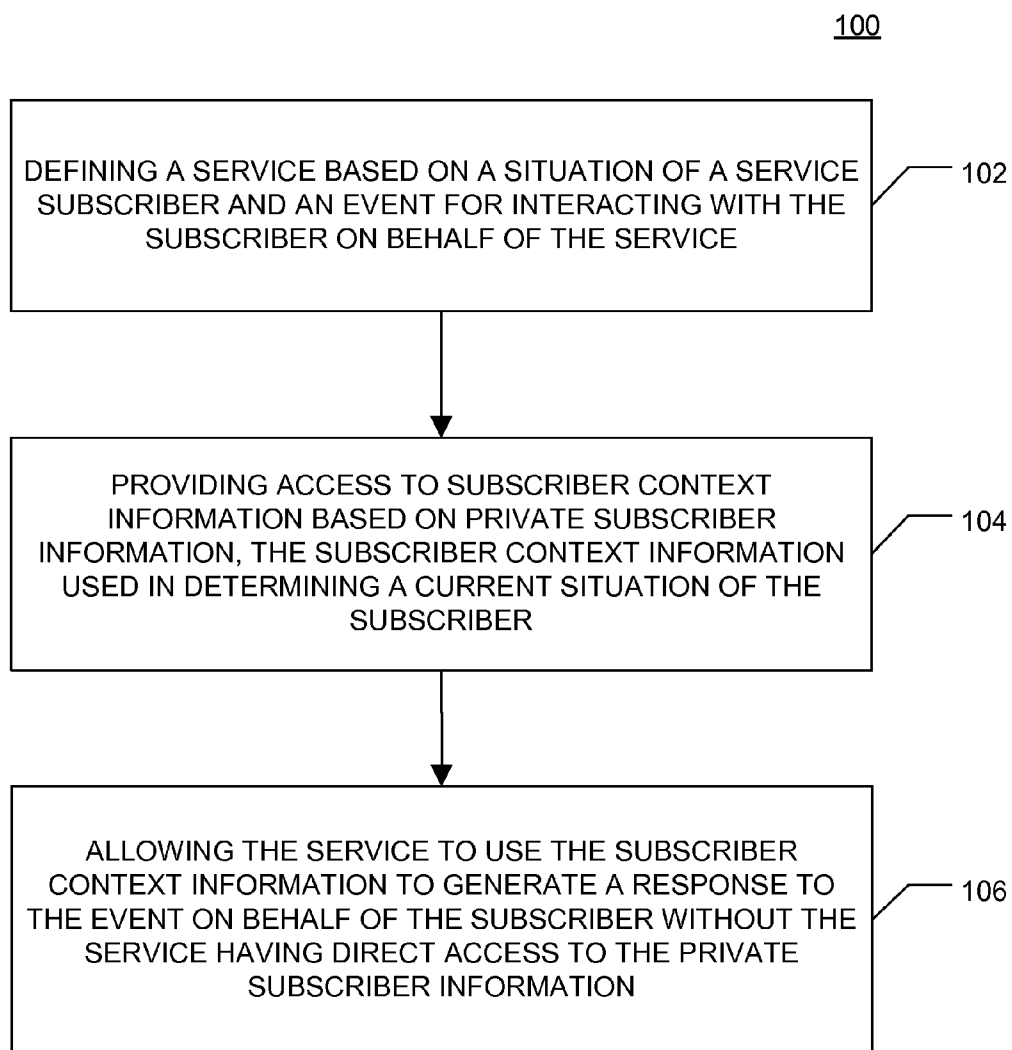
100

DEFINING A SERVICE BASED ON A SITUATION OF A SERVICE SUBSCRIBER AND AN EVENT FOR INTERACTING WITH THE SUBSCRIBER ON BEHALF OF THE SERVICE

102

PROVIDING ACCESS TO SUBSCRIBER CONTEXT INFORMATION BASED ON PRIVATE SUBSCRIBER INFORMATION, THE SUBSCRIBER CONTEXT INFORMATION USED IN DETERMINING A CURRENT SITUATION OF THE SUBSCRIBER

104

ALLOWING THE SERVICE TO USE THE SUBSCRIBER CONTEXT INFORMATION TO GENERATE A RESPONSE TO THE EVENT ON BEHALF OF THE SUBSCRIBER WITHOUT THE SERVICE HAVING DIRECT ACCESS TO THE PRIVATE SUBSCRIBER INFORMATION

106